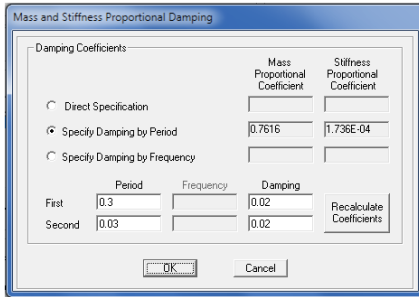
Mass and Stiffness Proportional Damping

Damping Coefficients

Mass Proportional Coefficient

Stiffness Proportional Coefficient

Direct Specification

Specify Damping by Period

0.7616

1.736E-04

Specify Damping by Frequency

| | Period | Frequency | Damping |
|---|---|---|---|
| First | 0.3 | | 0.02 |
| Second | 0.03 | | 0.02 |

Recalculate Coefficients

OK

Cancel